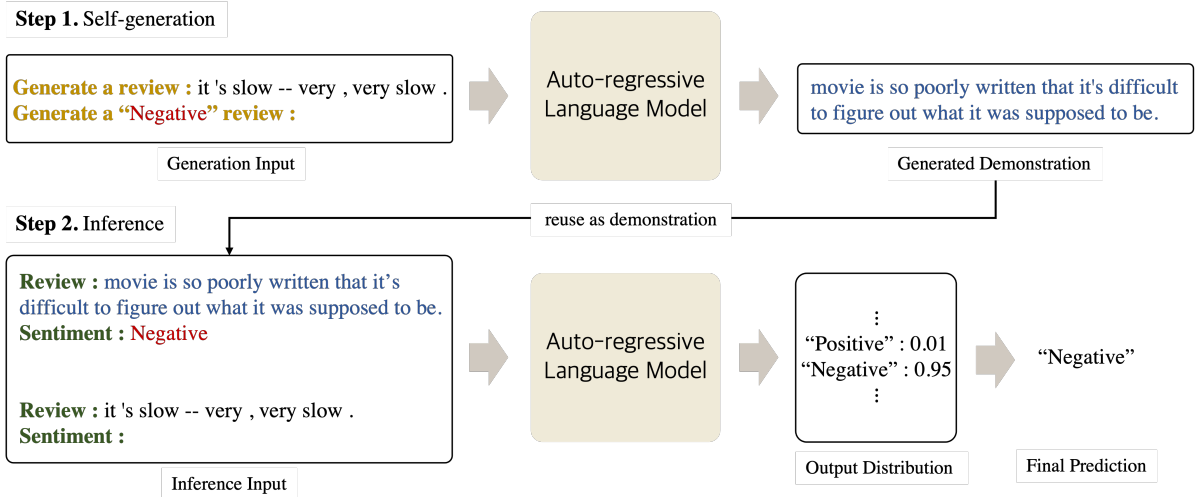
**Step 1.** Self-generation

**Generate a review :** it 's slow -- very , very slow .
**Generate a "Negative" review :**

Generation Input

Auto-regressive Language Model

movie is so poorly written that it's difficult to figure out what it was supposed to be.

Generated Demonstration

**Step 2.** Inference

reuse as demonstration

**Review :** movie is so poorly written that it's difficult to figure out what it was supposed to be.
**Sentiment :** Negative

**Review :** it 's slow -- very , very slow .
**Sentiment :**

Inference Input

Auto-regressive Language Model

⋮
"Positive" : 0.01
"Negative" : 0.95
⋮

Output Distribution

"Negative"

Final Prediction